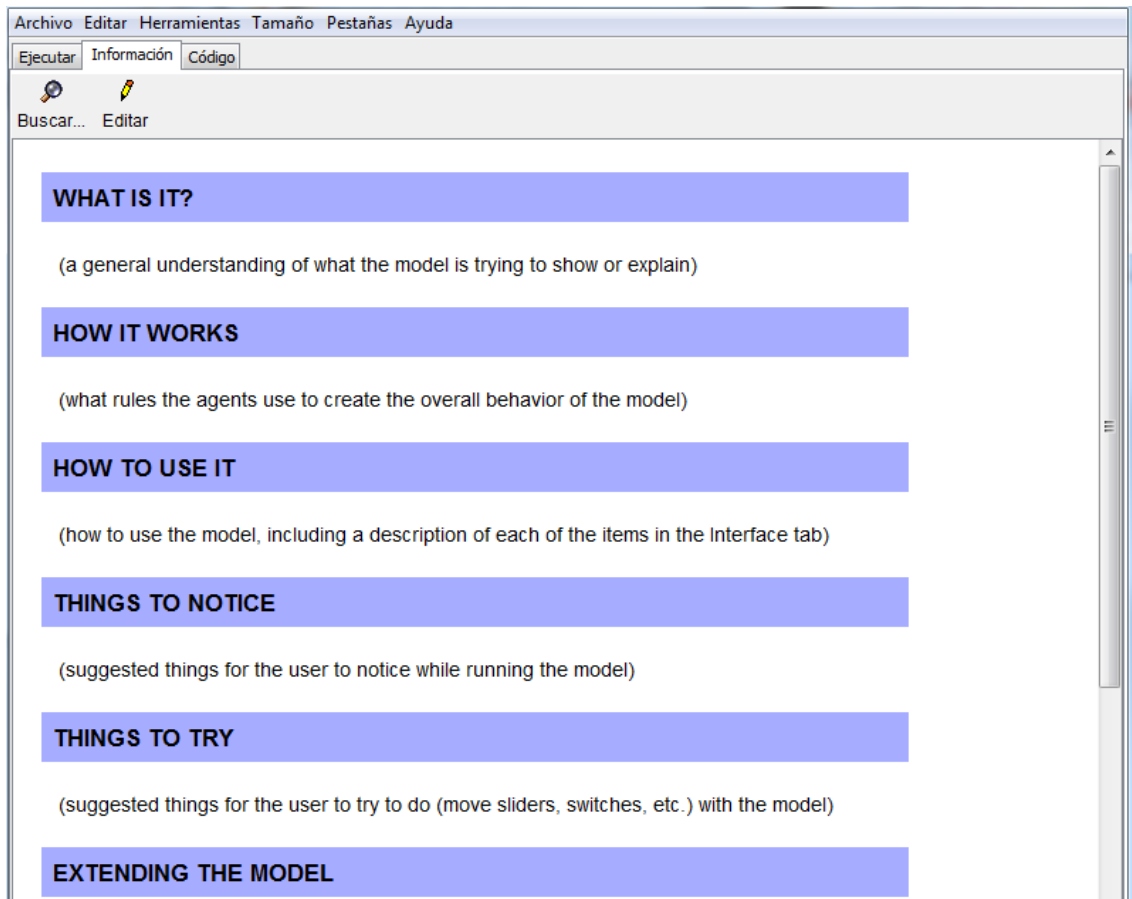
Archivo Editar Herramientas Tamaño Pestañas Ayuda

Ejecutar Información Código

Buscar... Editar

WHAT IS IT?

(a general understanding of what the model is trying to show or explain)

HOW IT WORKS

(what rules the agents use to create the overall behavior of the model)

HOW TO USE IT

(how to use the model, including a description of each of the items in the Interface tab)

THINGS TO NOTICE

(suggested things for the user to notice while running the model)

THINGS TO TRY

(suggested things for the user to try to do (move sliders, switches, etc.) with the model)

EXTENDING THE MODEL